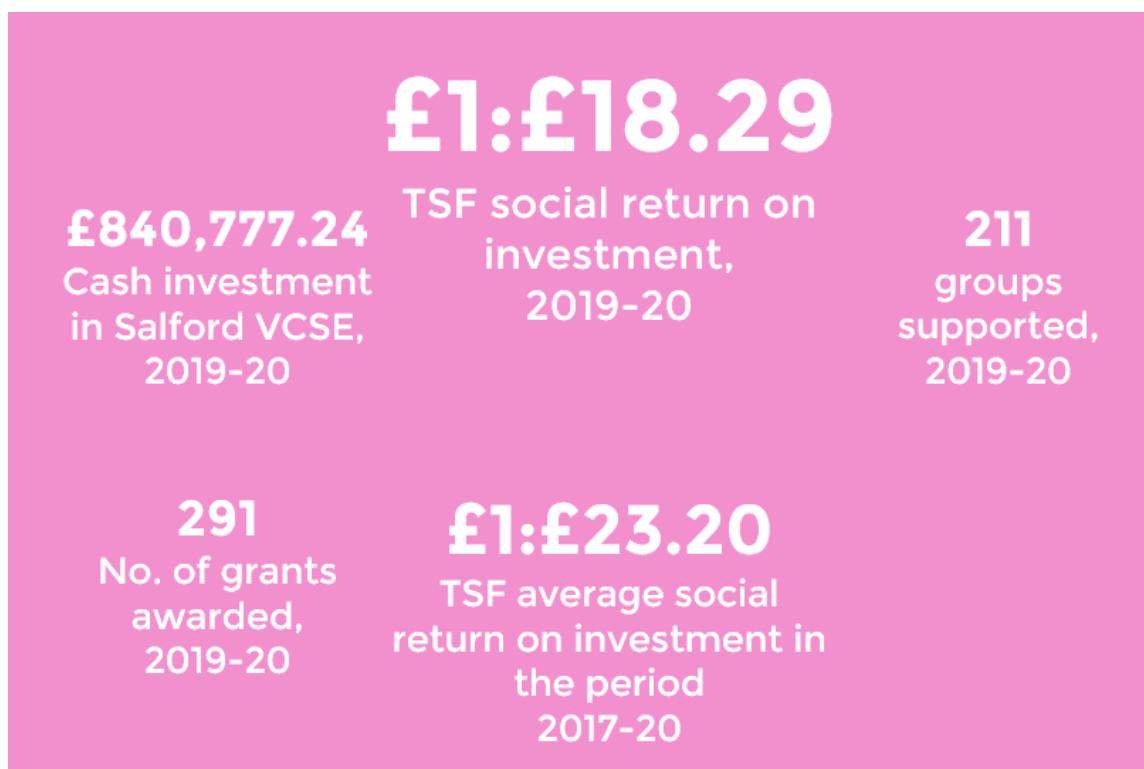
£1:£18.29
TSF social return on investment, 2019-20

£840,777.24
Cash investment in Salford VCSE, 2019-20

211
groups supported, 2019-20

291
No. of grants awarded, 2019-20

£1:£23.20
TSF average social return on investment in the period 2017-20